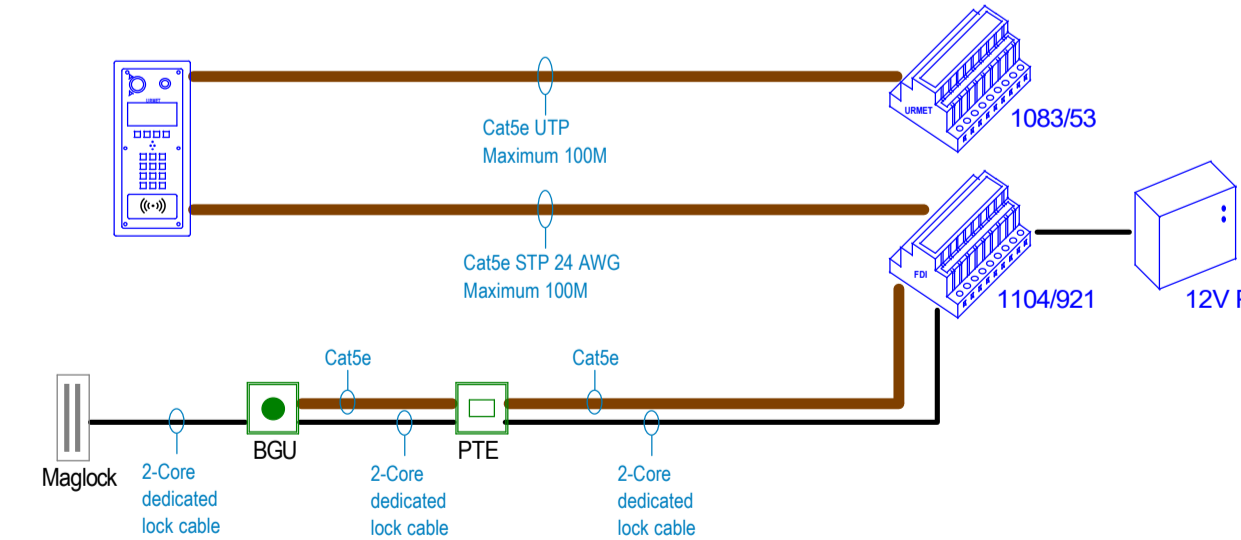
URMET

Cat5e UTP
Maximum 100M

URMET

1083/53

Cat5e STP 24 AWG
Maximum 100M

FDI

1104/921

12V P

Cat5e

Cat5e

Maglock

2-Core
dedicated
lock cable

BGU

2-Core
dedicated
lock cable

PTE

2-Core
dedicated
lock cable